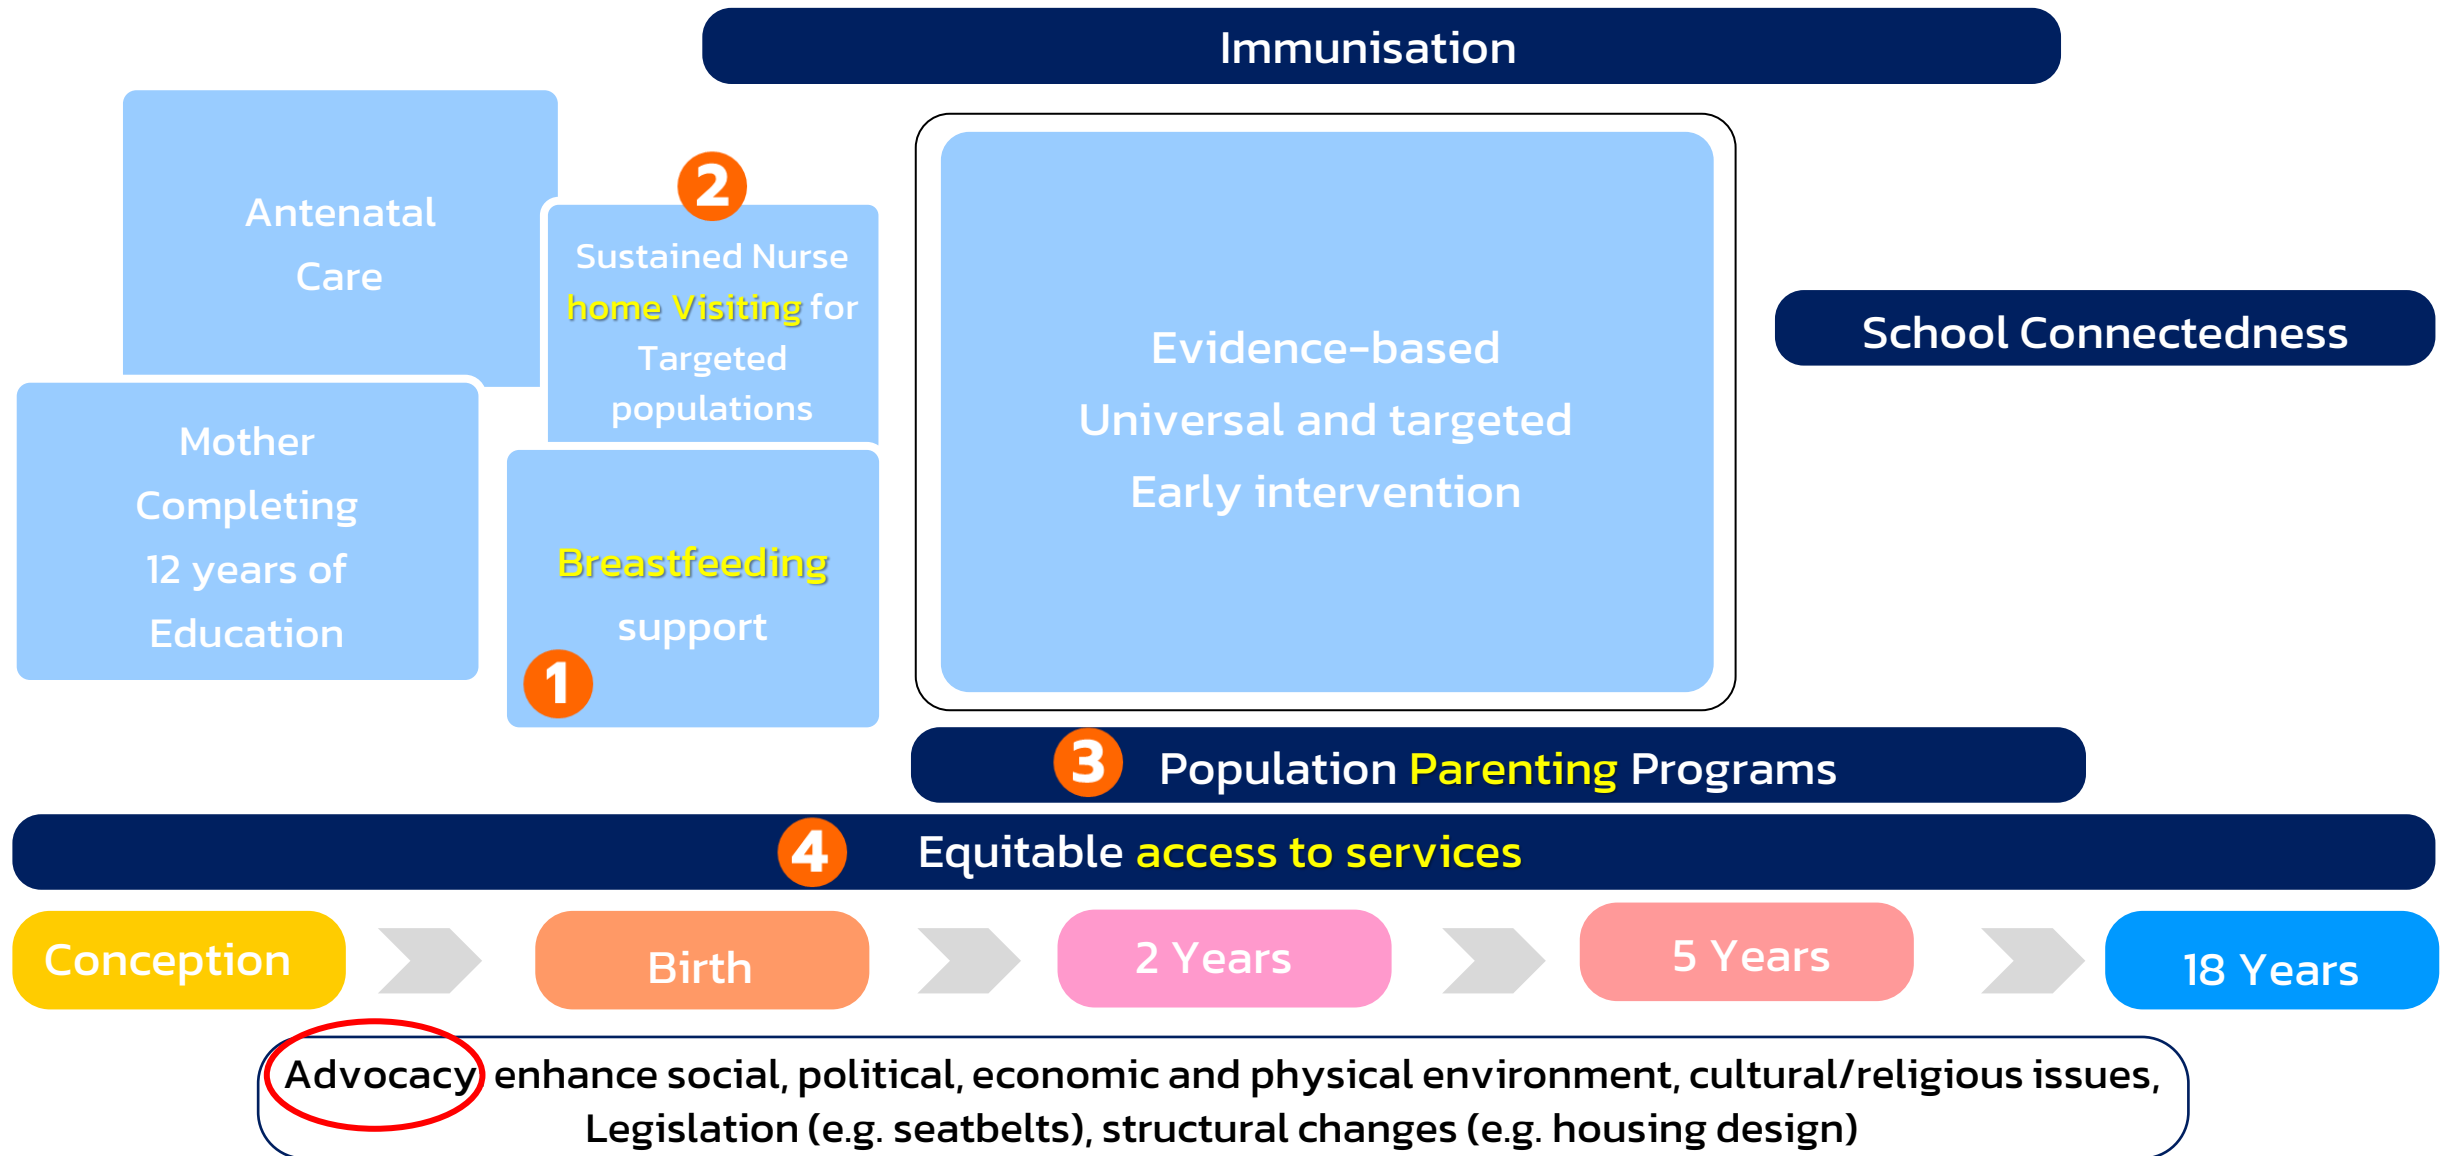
Immunisation

Antenatal Care

2

Sustained Nurse home Visiting for Targeted populations

Mother Completing 12 years of Education

Breastfeeding support

1

Evidence-based Universal and targeted Early intervention

School Connectedness

3 Population Parenting Programs

4 Equitable access to services

Conception

Birth

2 Years

5 Years

18 Years

Advocacy enhance social, political, economic and physical environment, cultural/religious issues, Legislation (e.g. seatbelts), structural changes (e.g. housing design)